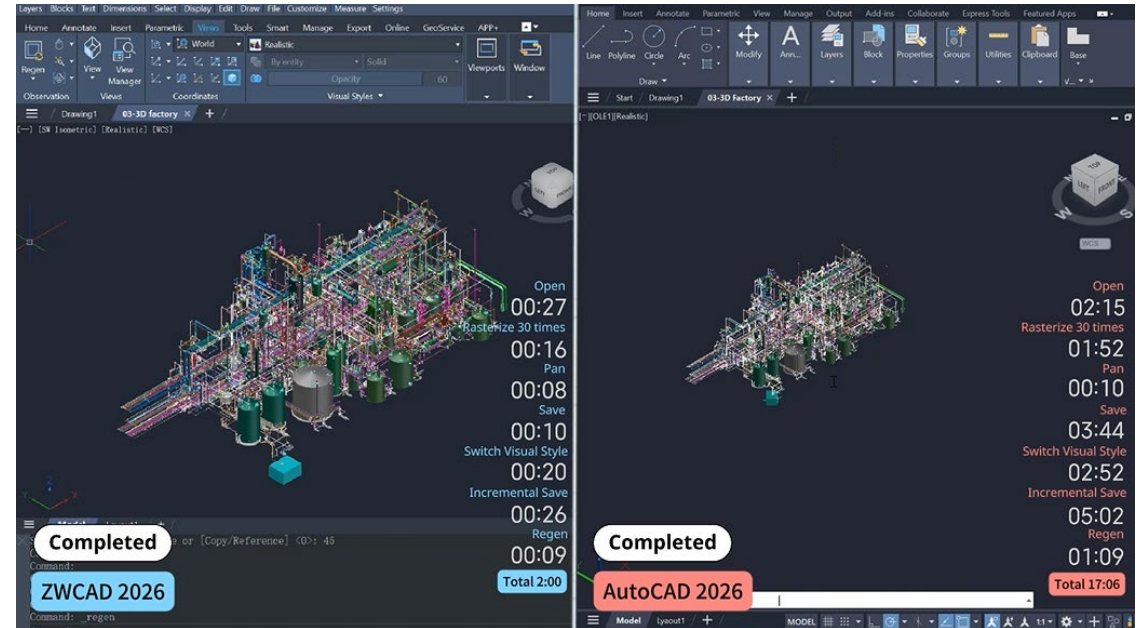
Layers Blocks Text Dimensions Select Display Edit Draw File Customize Measure Settings
Home Annotate Insert Parametric Views Tools Smart Manage Export Online GeoService APP+
Regen View View Manager World Realistic By entity Solid Opacity 60 Viewports Window
Observation Views Coordinates Visual Styles
Drawing1 03-3D factory
[—] [SW Isometric] [Realistic] [WCS]
Open
00:27
Rasterize 30 times
00:16
Pan
00:08
Save
00:10
Switch Visual Style
00:20
Incremental Save
00:26
Regen
00:09
Total 2:00
Completed
e or [Copy/Reference] <0>: 45
Command:
Command:
ZWCAD 2026
Command: _regen

Home Insert Annotate Parametric View Manage Output Add-ins Collaborate Express Tools Featured Apps
Line Polyline Circle Arc Modify Ann... Layers Block Properties Groups Utilities Clipboard Base
Draw
Start Drawing1 03-3D Factory
[−][OLE1][Realistic]
TOP LEFT FRONT
WCS
Open
02:15
Rasterize 30 times
01:52
Pan
00:10
Save
03:44
Switch Visual Style
02:52
Incremental Save
05:02
Regen
01:09
Total 17:06
Completed
AutoCAD 2026
Model Layout1 MODEL